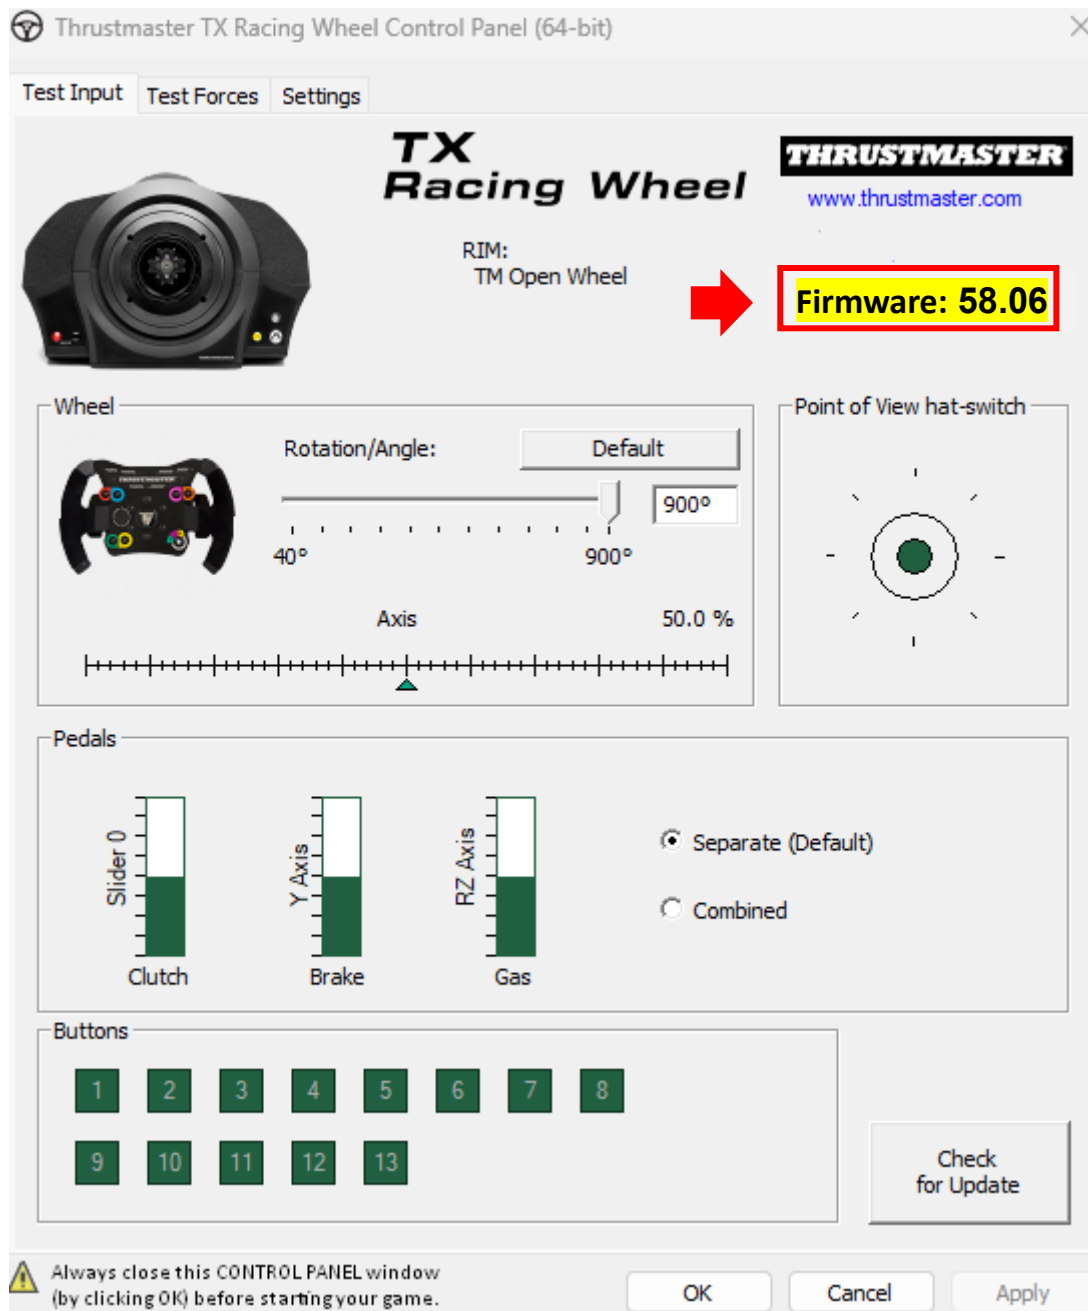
Thrustmaster TX Racing Wheel Control Panel (64-bit)

Test Input | Test Forces | Settings

TX Racing Wheel

THRUSTMASTER
www.thrustmaster.com

RIM:
TM Open Wheel

Firmware: 58.06

Wheel

Rotation/Angle:
Default
900°
40°
900°

Axis
50.0 %

Point of View hat-switch

Pedals

Slider 0
Clutch
Y Axis
Brake
RZ Axis
Gas

Separate (Default)
Combined

Buttons

1 2 3 4 5 6 7 8
9 10 11 12 13

Check for Update

Always close this CONTROL PANEL window (by clicking OK) before starting your game.

OK
Cancel
Apply